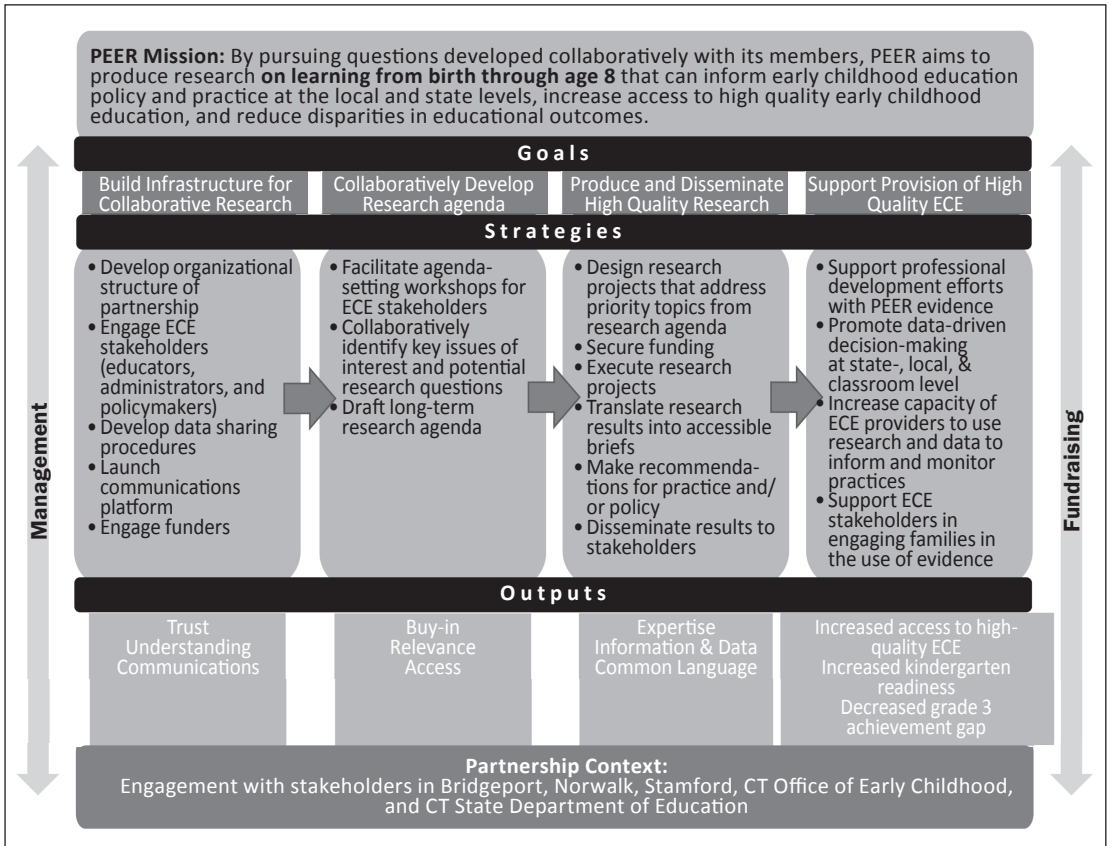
**PEER Mission:** By pursuing questions developed collaboratively with its members, PEER aims to produce research **on learning from birth through age 8** that can inform early childhood education policy and practice at the local and state levels, increase access to high quality early childhood education, and reduce disparities in educational outcomes.

Management

Fundraising

**Goals**

Build Infrastructure for Collaborative Research

Collaboratively Develop Research agenda

Produce and Disseminate High Quality Research

Support Provision of High Quality ECE

**Strategies**

• Develop organizational structure of partnership
• Engage ECE stakeholders (educators, administrators, and policymakers)
• Develop data sharing procedures
• Launch communications platform
• Engage funders

• Facilitate agenda-setting workshops for ECE stakeholders
• Collaboratively identify key issues of interest and potential research questions
• Draft long-term research agenda

• Design research projects that address priority topics from research agenda
• Secure funding
• Execute research projects
• Translate research results into accessible briefs
• Make recommendations for practice and/or policy
• Disseminate results to stakeholders

• Support professional development efforts with PEER evidence
• Promote data-driven decision-making at state-, local, & classroom level
• Increase capacity of ECE providers to use research and data to inform and monitor practices
• Support ECE stakeholders in engaging families in the use of evidence

**Outputs**

Trust
Understanding
Communications

Buy-in
Relevance
Access

Expertise
Information & Data
Common Language

Increased access to high-quality ECE
Increased kindergarten readiness
Decreased grade 3 achievement gap

**Partnership Context:**
Engagement with stakeholders in Bridgeport, Norwalk, Stamford, CT Office of Early Childhood, and CT State Department of Education